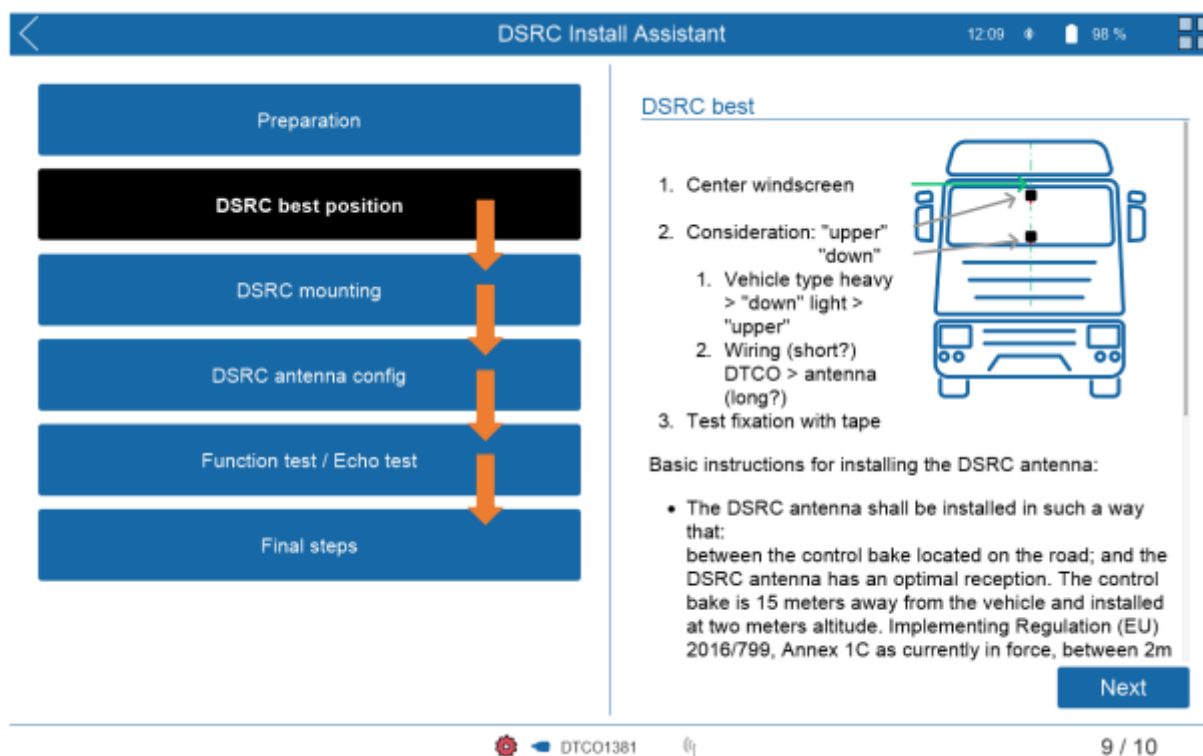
DSRC Install Assistant

12:09 98 %

Preparation

DSRC best position

DSRC mounting

DSRC antenna config

Function test / Echo test

Final steps

DSRC best

1. Center windscreen

2. Consideration: "upper" "down"
   1. Vehicle type heavy > "down" light > "upper"
   2. Wiring (short?) DTCO > antenna (long?)
3. Test fixation with tape

Basic instructions for installing the DSRC antenna:

• The DSRC antenna shall be installed in such a way that:
between the control bake located on the road; and the DSRC antenna has an optimal reception. The control bake is 15 meters away from the vehicle and installed at two meters altitude. Implementing Regulation (EU) 2016/799, Annex 1C as currently in force, between 2m

Next

DTCO1381

9 / 10